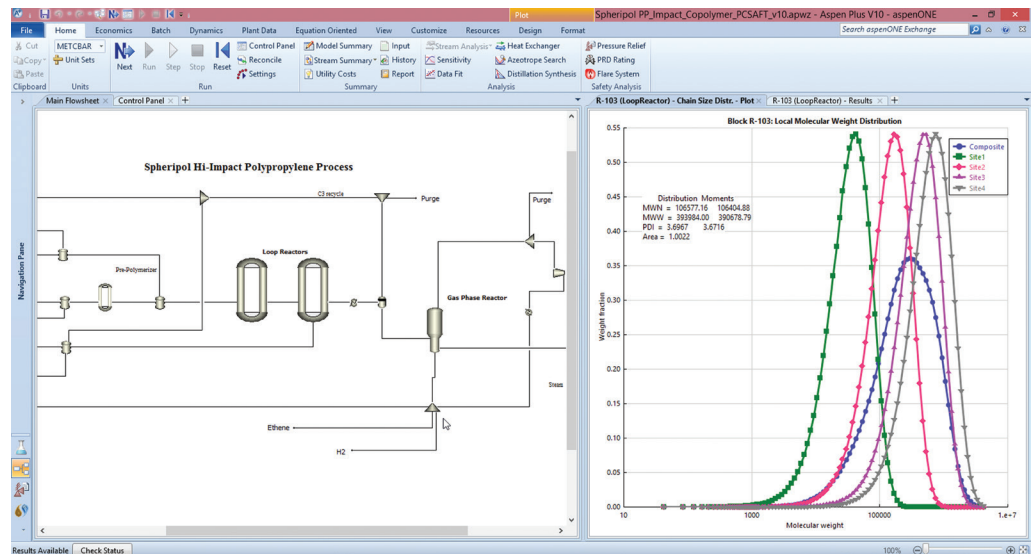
Plot | Spheripol PP_Impact_Copolymer_PCSAFT_v10.apwz - Aspen Plus V10 - aspenONE

File | Home | Economics | Batch | Dynamics | Plant Data | Equation Oriented | View | Customize | Resources | Design | Format

Search aspenONE Exchange

Cut
Copy
Paste
Clipboard
METCBAR
Unit Sets
Units
Next | Run | Step | Stop | Reset
Control Panel
Reconcile
Settings
Run
Model Summary
Stream Summary
Utility Costs
Input
History
Report
Summary
Stream Analysis
Sensitivity
Data Fit
Heat Exchanger
Azeotrope Search
Distillation Synthesis
Analysis
Pressure Relief
PRD Rating
Flare System
Safety Analysis

Main Flowsheet | Control Panel | +
R-103 (LoopReactor) - Chain Size Distr. - Plot | R-103 (LoopReactor) - Results | +

Navigation Pane

Spheripol Hi-Impact Polypropylene Process

C3 recycle
Purge
Purge
Pre-Polymerizer
Loop Reactors
Gas Phase Reactor
Steam
Ethene
H2

Block R-103: Local Molecular Weight Distribution

Composite
Site1
Site2
Site3
Site4

Distribution Moments
MWN = 106577.16 106404.88
MWW = 393984.00 390678.79
PDI = 3.6967 3.6716
Area = 1.0022

Weight fraction
0.55
0.50
0.45
0.40
0.35
0.30
0.25
0.20
0.15
0.10
0.05
0.00
10
1000
100000
1.e+7
Molecular weight

Results Available | Check Status
100%